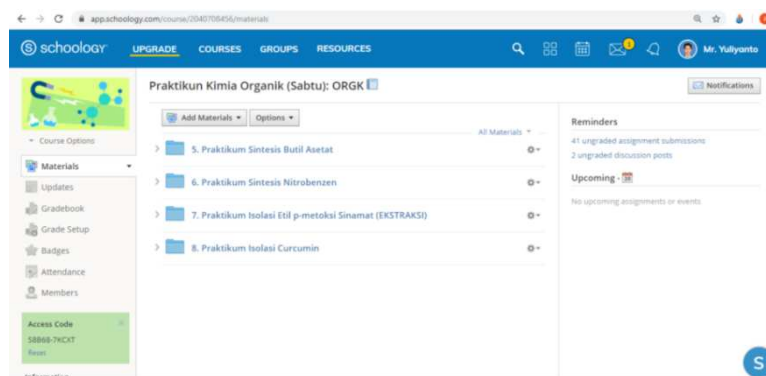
app.schoology.com/course/2040708456/materials

schoology UPGRADE COURSES GROUPS RESOURCES Mr. Yuliyanto

Praktikun Kimia Organik (Sabtu): ORGK

Notifications

Course Options

Materials

Updates

Gradebook

Grade Setup

Badges

Attendance

Members

Access Code
5BB6B-7KCXT
Reset

Add Materials ▾ Options ▾

All Materials

5. Praktikum Sintesis Butil Asetat

6. Praktikum Sintesis Nitrobenzen

7. Praktikum Isolasi Etil p-metoksi Sinamat (EKSTRAKSI)

8. Praktikum Isolasi Curcumin

Reminders

41 ungraded assignment submissions

2 ungraded discussion posts

Upcoming

No upcoming assignments or events